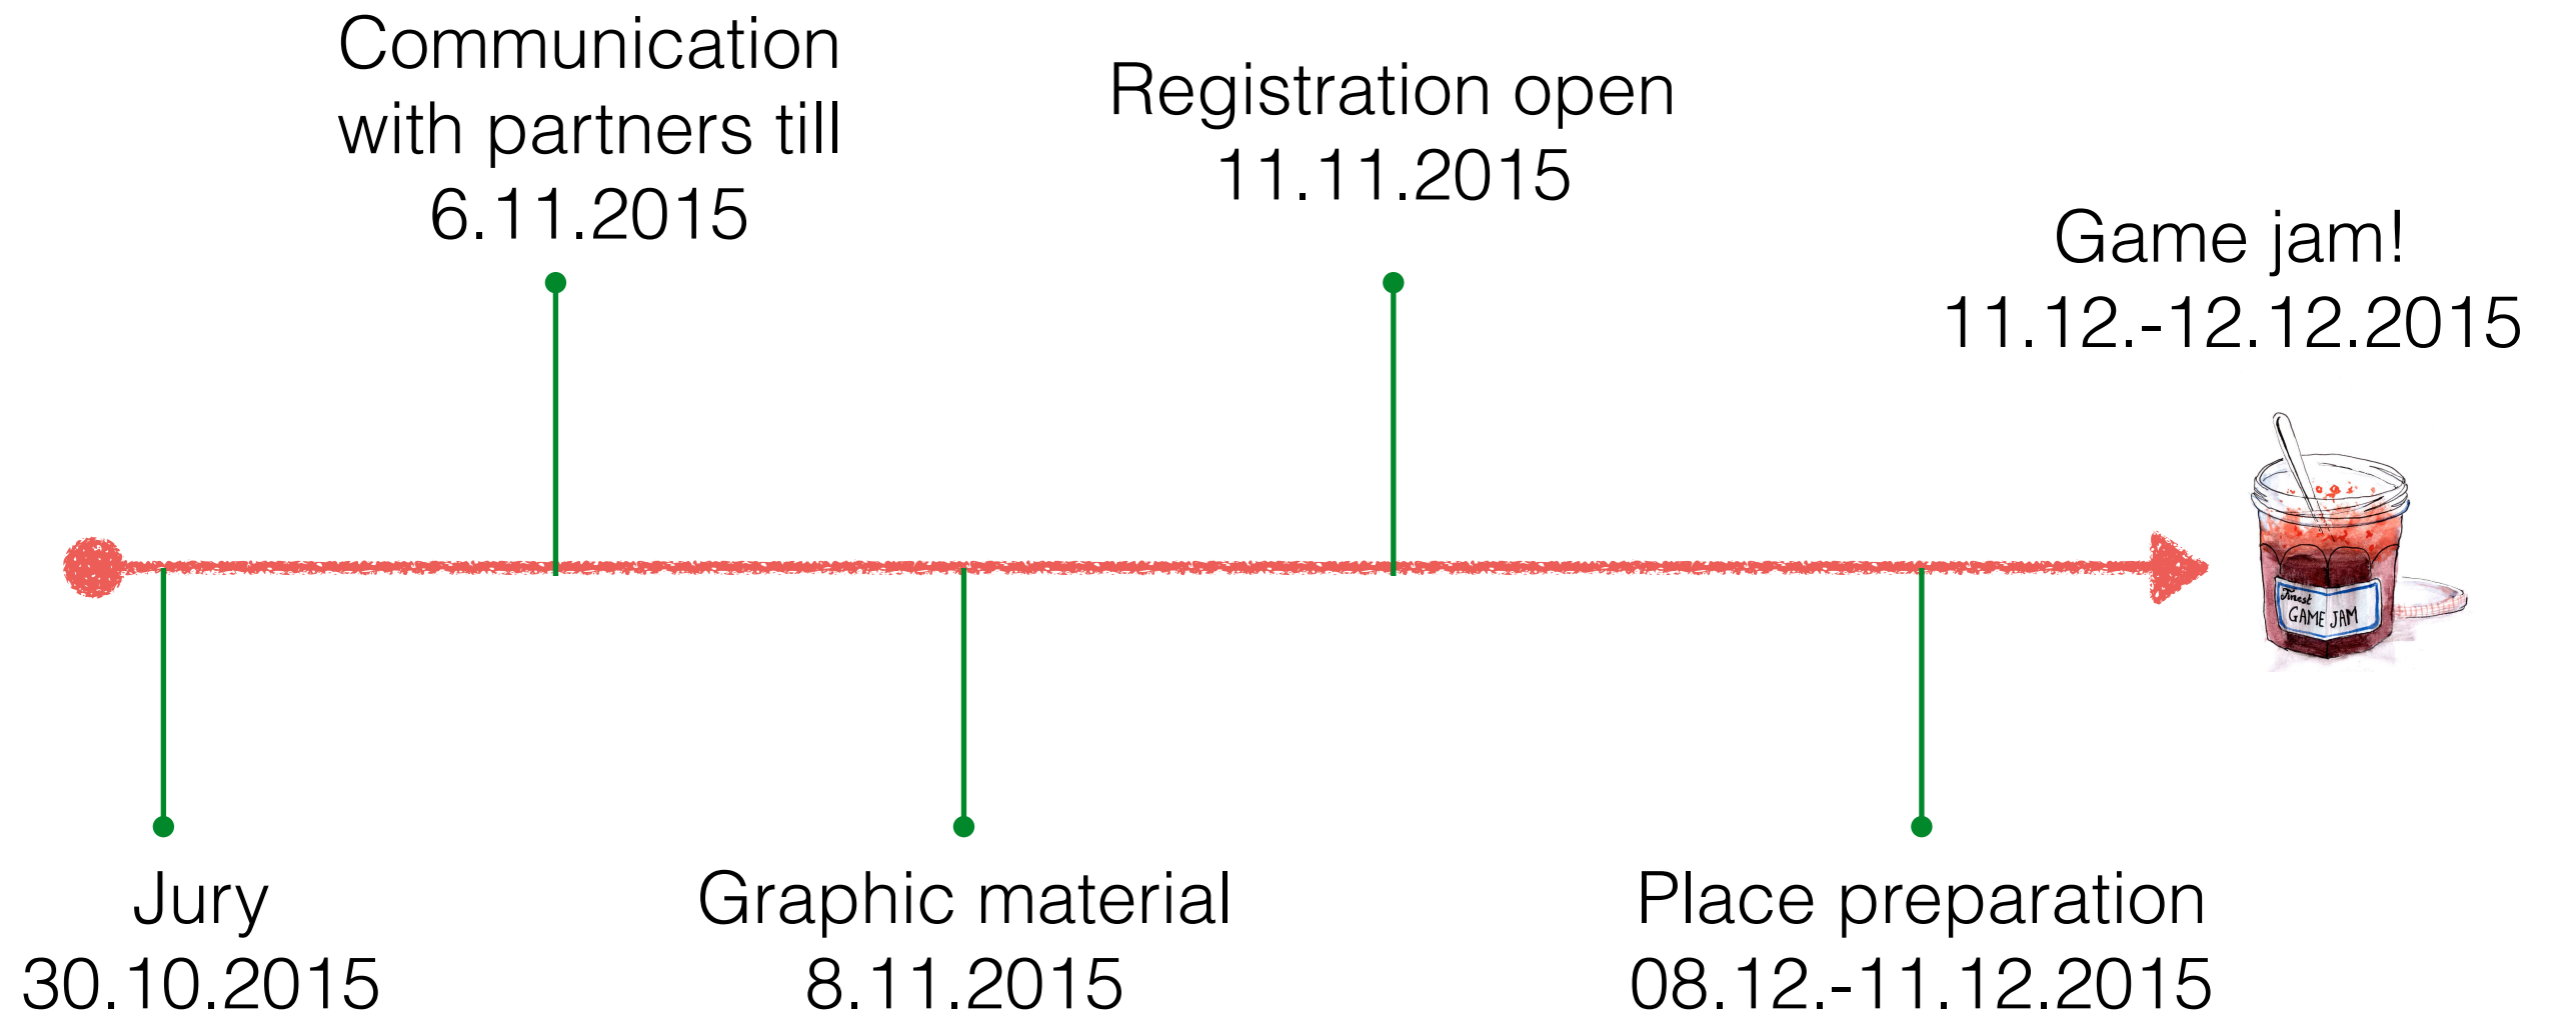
Communication with partners till 6.11.2015

Registration open 11.11.2015

Game jam! 11.12.-12.12.2015

Finest GAME JAM

Jury 30.10.2015

Graphic material 8.11.2015

Place preparation 08.12.-11.12.2015